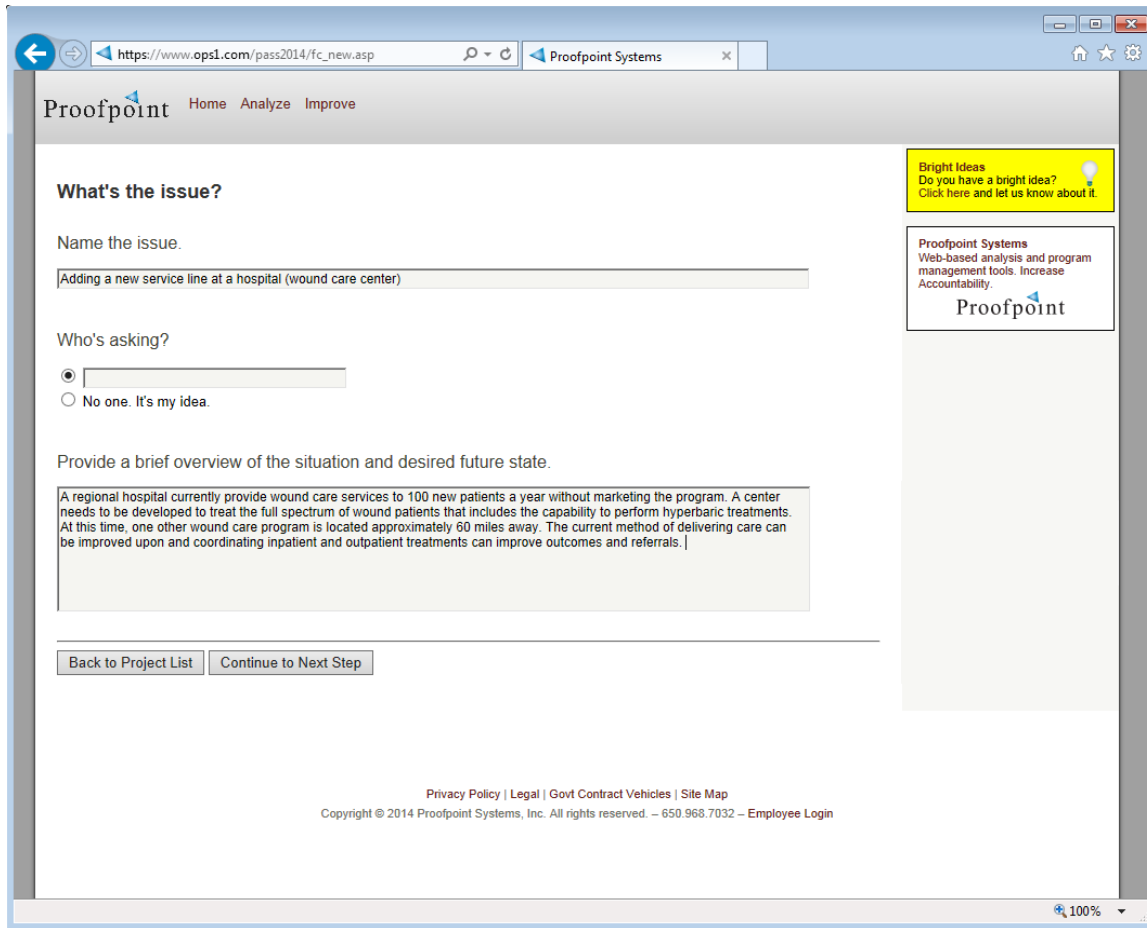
https://www.ops1.com/pass2014/fc_new.asp

Proofpoint Systems

Proofpoint Home Analyze Improve

What's the issue?

Name the issue.

Adding a new service line at a hospital (wound care center)

Who's asking?

No one. It's my idea.

Provide a brief overview of the situation and desired future state.

A regional hospital currently provide wound care services to 100 new patients a year without marketing the program. A center needs to be developed to treat the full spectrum of wound patients that includes the capability to perform hyperbaric treatments. At this time, one other wound care program is located approximately 60 miles away. The current method of delivering care can be improved upon and coordinating inpatient and outpatient treatments can improve outcomes and referrals.

Back to Project List Continue to Next Step

Bright Ideas
Do you have a bright idea?
Click here and let us know about it.

Proofpoint Systems
Web-based analysis and program management tools. Increase Accountability.
Proofpoint

Privacy Policy | Legal | Govt Contract Vehicles | Site Map
Copyright © 2014 Proofpoint Systems, Inc. All rights reserved. – 650.968.7032 – Employee Login

100%